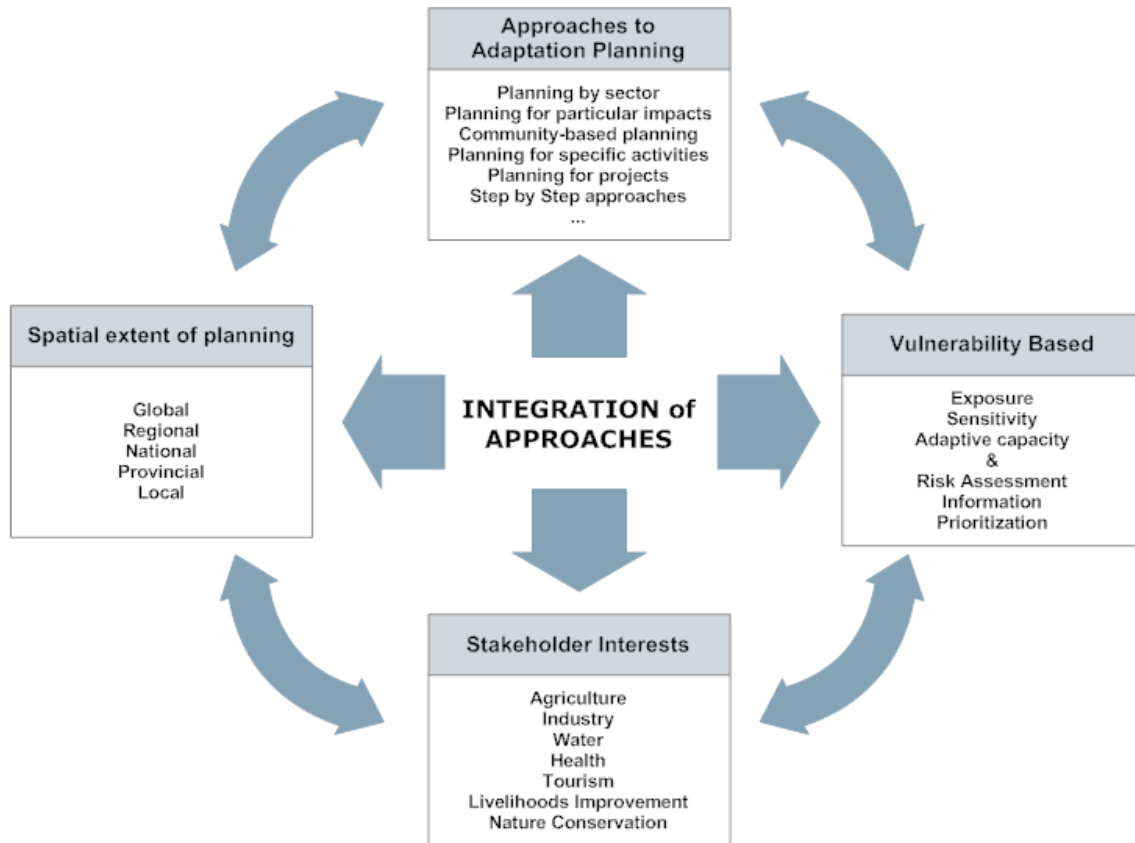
Approaches to Adaptation Planning

Planning by sector
Planning for particular impacts
Community-based planning
Planning for specific activities
Planning for projects
Step by Step approaches
...

Spatial extent of planning

Global
Regional
National
Provincial
Local

INTEGRATION of APPROACHES

Vulnerability Based

Exposure
Sensitivity
Adaptive capacity
&
Risk Assessment
Information
Prioritization

Stakeholder Interests

Agriculture
Industry
Water
Health
Tourism
Livelihoods Improvement
Nature Conservation